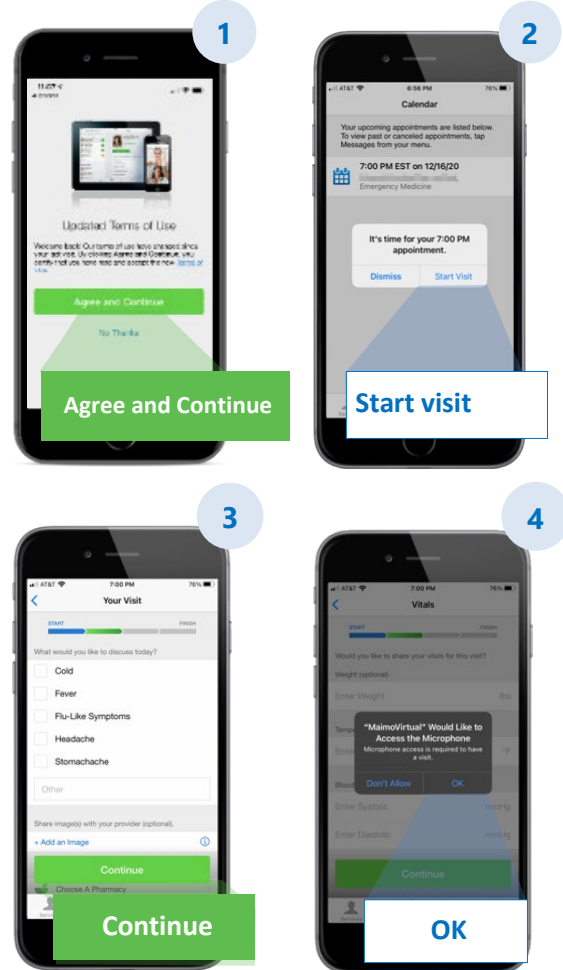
1

Updated Terms of Use

Welcome back! Our terms of use have changed since your last visit. By clicking Agree and Continue, you certify that you have read and accept the new Terms of Use.

Agree and Continue

No Thanks

Agree and Continue

2

AT&T 6:56 PM 76%

Calendar

Your upcoming appointments are listed below. To view past or canceled appointments, tap Messages from your menu.

7:00 PM EST on 12/16/20

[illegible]

Emergency Medicine

It's time for your 7:00 PM appointment.

Dismiss Start Visit

Start visit

3

AT&T 7:00 PM 76%

Your Visit

START FINISH

What would you like to discuss today?

Cold

Fever

Flu-Like Symptoms

Headache

Stomachache

Other

Share image(s) with your provider (optional).

+ Add an Image

Continue

Choose A Pharmacy

Continue

4

AT&T 7:00 PM 76%

Vitals

START FINISH

Would you like to share your vitals for this visit?

Weight (optional)

Enter Weight lbs

"MaimoVirtual" Would Like to Access the Microphone

Microphone access is required to have a visit.

Don't Allow OK

Enter Systolic mmHg

Enter Diastolic mmHg

Continue

OK